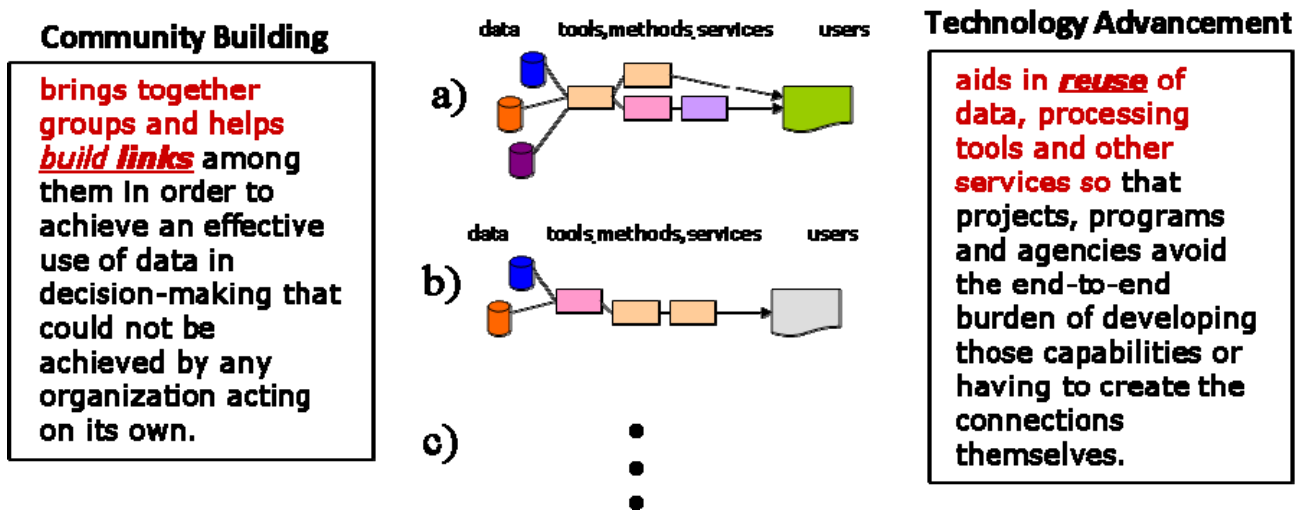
Community Building

brings together groups and helps build links among them in order to achieve an effective use of data in decision-making that could not be achieved by any organization acting on its own.

data tools,methods,services users

a)

data tools,methods,services users

b)

c)

Technology Advancement

aids in reuse of data, processing tools and other services so that projects, programs and agencies avoid the end-to-end burden of developing those capabilities or having to create the connections themselves.